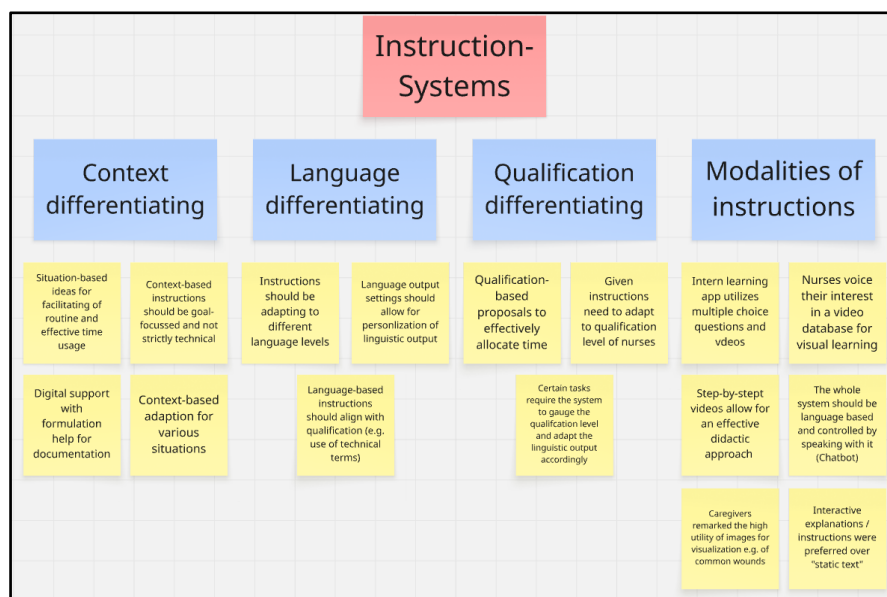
Instruction-Systems

Context differentiating

Situation-based ideas for facilitating of routine and effective time usage

Context-based instructions should be goal-focussed and not strictly technical

Digital support with formulation help for documentation

Context-based adaption for various situations

Language differentiating

Instructions should be adapting to different language levels

Language output settings should allow for personzlization of linguistic output

Language-based instructions should align with qualification (e.g. use of technical terms)

Qualification differentiating

Qualification-based proposals to effectively allocate time

Given instructions need to adapt to qualification level of nurses

Certain tasks require the system to gauge the qualifcation level and adapt the linguistic output accordingly

Modalities of instructions

Intern learning app utilizes multiple choice questions and vdeos

Nurses voice their interest in a video database for visual learning

Step-by-stept videos allow for an effective didactic approach

The whole system should be language based and controlled by speaking with it (Chatbot)

Caregivers remarked the high utility of images for visualization e.g. of common wounds

Interactive explanations / instructions were preferred over "static text"